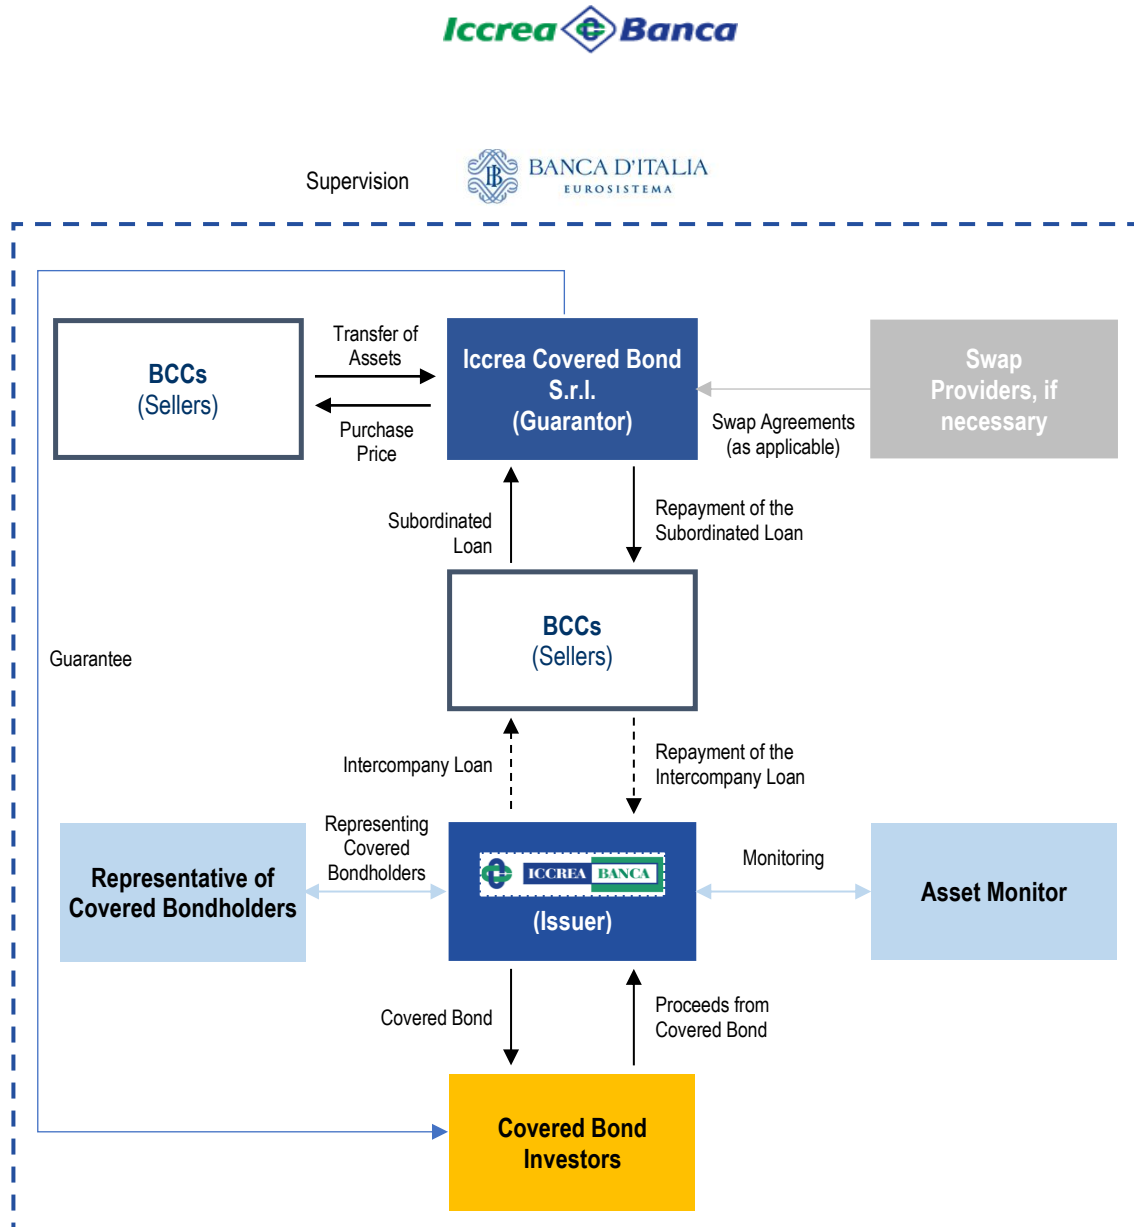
Iccrea Banca

Supervision

BANCA D'ITALIA
EUROSISTEMA

BCCs
(Sellers)

Transfer of Assets

Purchase Price

Iccrea Covered Bond S.r.l.
(Guarantor)

Swap Providers, if necessary

Swap Agreements (as applicable)

Subordinated Loan

Repayment of the Subordinated Loan

Guarantee

BCCs
(Sellers)

Intercompany Loan

Repayment of the Intercompany Loan

Representative of Covered Bondholders

Representing Covered Bondholders

ICCREA BANCA
(Issuer)

Monitoring

Asset Monitor

Covered Bond

Proceeds from Covered Bond

Covered Bond Investors